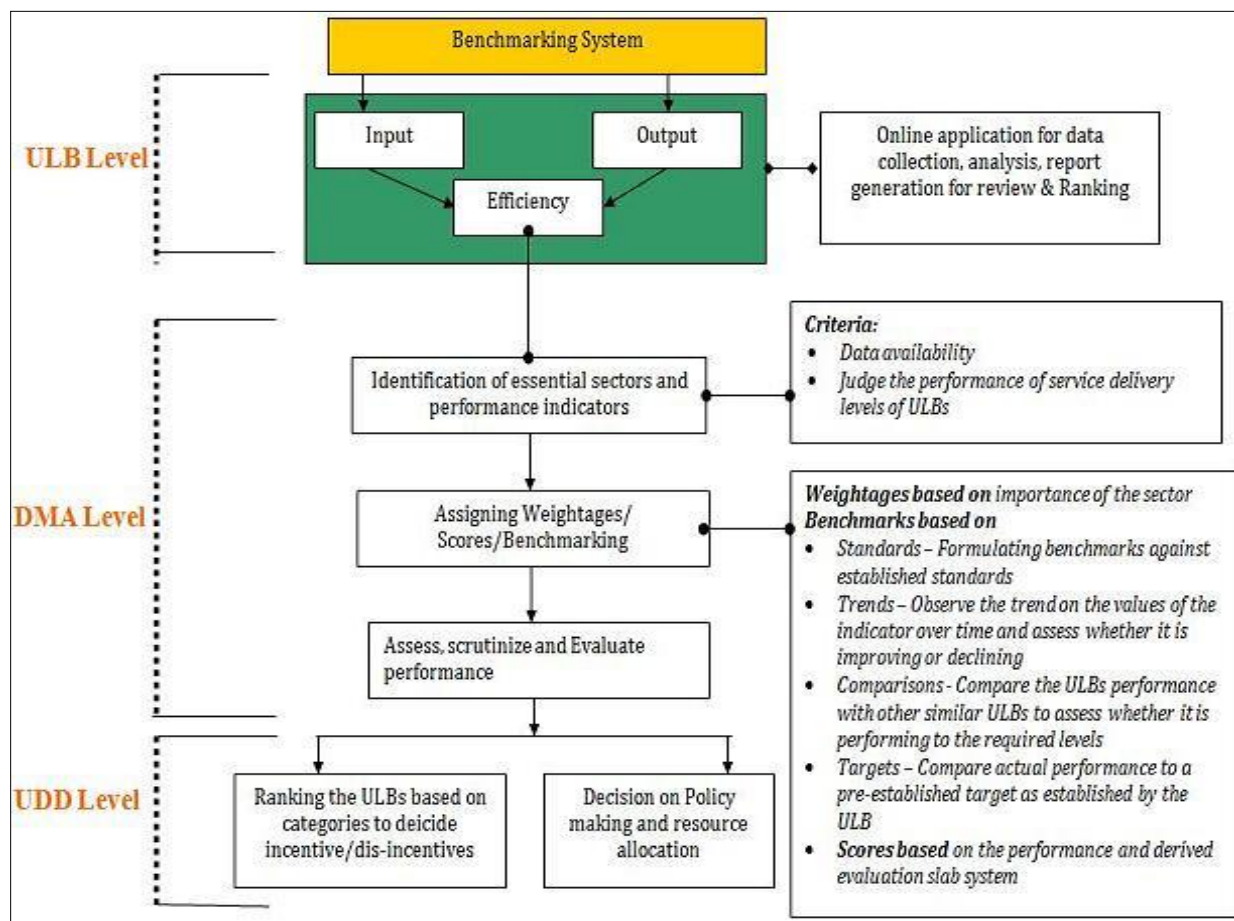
Benchmarking System

ULB Level

Input

Output

Efficiency

Online application for data collection, analysis, report generation for review & Ranking

DMA Level

Identification of essential sectors and performance indicators

Criteria:
- Data availability
- Judge the performance of service delivery levels of ULBs

Assigning Weightages/ Scores/Benchmarking

Weightages based on importance of the sector
Benchmarks based on
- Standards – Formulating benchmarks against established standards
- Trends – Observe the trend on the values of the indicator over time and assess whether it is improving or declining
- Comparisons - Compare the ULBs performance with other similar ULBs to assess whether it is performing to the required levels
- Targets – Compare actual performance to a pre-established target as established by the ULB
- Scores based on the performance and derived evaluation slab system

Assess, scrutinize and Evaluate performance

UDD Level

Ranking the ULBs based on categories to deicide incentive/dis-incentives

Decision on Policy making and resource allocation